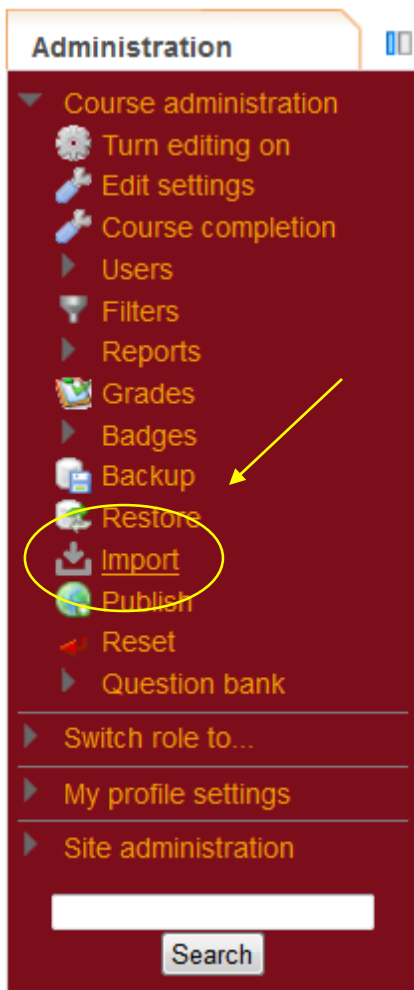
Administration

Course administration
Turn editing on
Edit settings
Course completion
Users
Filters
Reports
Grades
Badges
Backup
Restore
Import
Publish
Reset
Question bank

Switch role to...

My profile settings

Site administration

Search